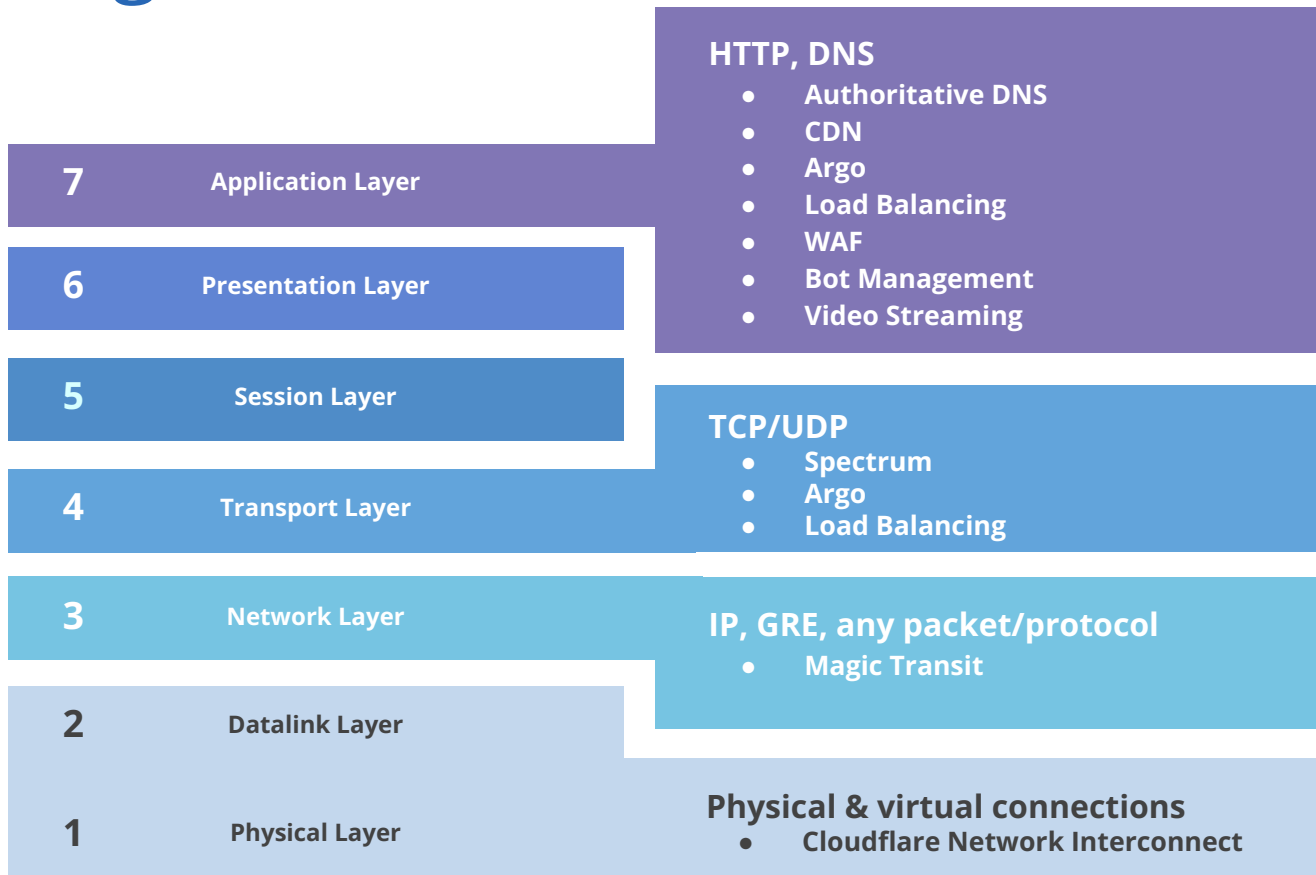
7 Application Layer

6 Presentation Layer

5 Session Layer

4 Transport Layer

3 Network Layer

2 Datalink Layer

1 Physical Layer

HTTP, DNS
- Authoritative DNS
- CDN
- Argo
- Load Balancing
- WAF
- Bot Management
- Video Streaming

TCP/UDP
- Spectrum
- Argo
- Load Balancing

IP, GRE, any packet/protocol
- Magic Transit

Physical & virtual connections
- Cloudflare Network Interconnect